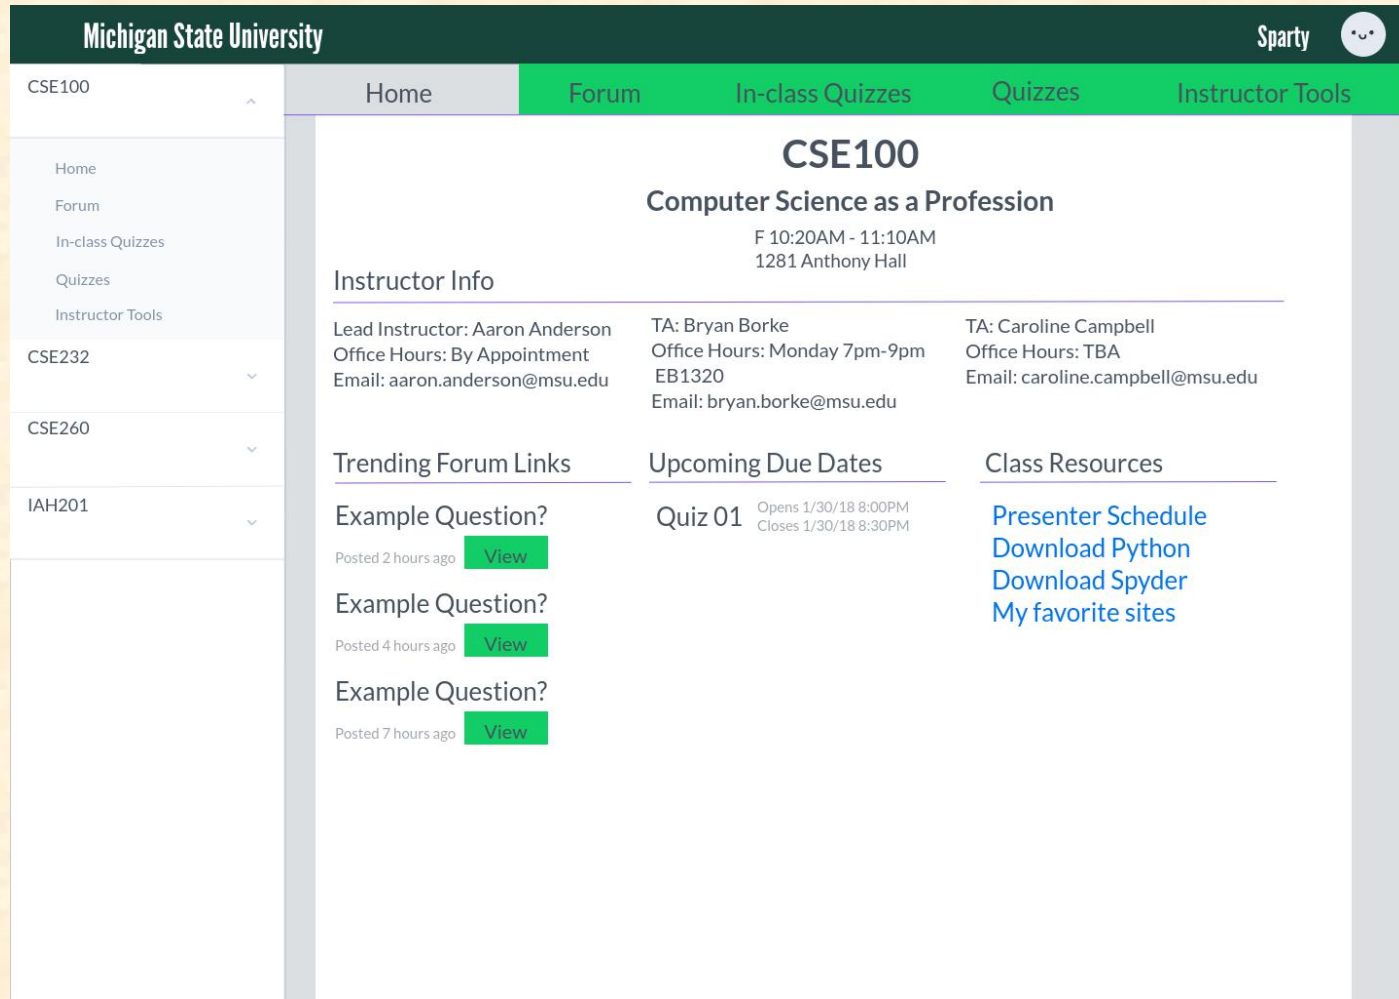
Michigan State University

Sparty

CSE100

Home

Forum

In-class Quizzes

Quizzes

Instructor Tools

CSE232

CSE260

IAH201

Home | Forum | In-class Quizzes | Quizzes | Instructor Tools

CSE100

Computer Science as a Profession

F 10:20AM - 11:10AM
1281 Anthony Hall

Instructor Info

Lead Instructor: Aaron Anderson
Office Hours: By Appointment
Email: aaron.anderson@msu.edu

TA: Bryan Borke
Office Hours: Monday 7pm-9pm EB1320
Email: bryan.borke@msu.edu

TA: Caroline Campbell
Office Hours: TBA
Email: caroline.campbell@msu.edu

Trending Forum Links

Example Question?
Posted 2 hours ago View

Example Question?
Posted 4 hours ago View

Example Question?
Posted 7 hours ago View

Upcoming Due Dates

Quiz 01 Opens 1/30/18 8:00PM
Closes 1/30/18 8:30PM

Class Resources

Presenter Schedule
Download Python
Download Spyder
My favorite sites